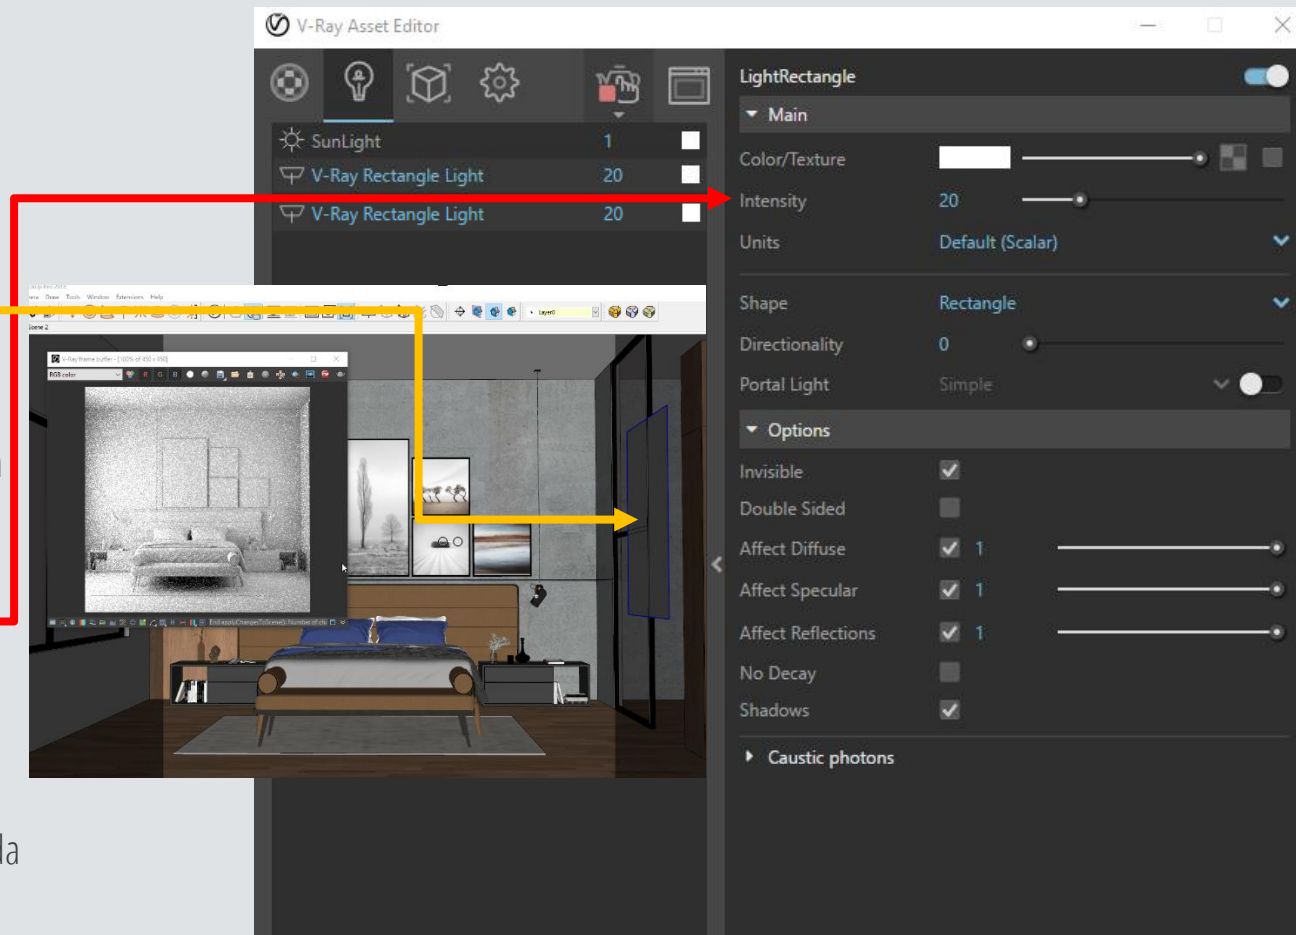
V-Ray Asset Editor

SunLight 1
V-Ray Rectangle Light 20
V-Ray Rectangle Light 20

LightRectangle
Main
Color/Texture
Intensity 20
Units Default (Scalar)
Shape Rectangle
Directionality 0
Portal Light Simple
Options
Invisible
Double Sided
Affect Diffuse 1
Affect Specular 1
Affect Reflections 1
No Decay
Shadows
Caustic photons

V-Ray frame buffer - [100% of 450 x 450]
RGB color
Scene 2
Layer0

la